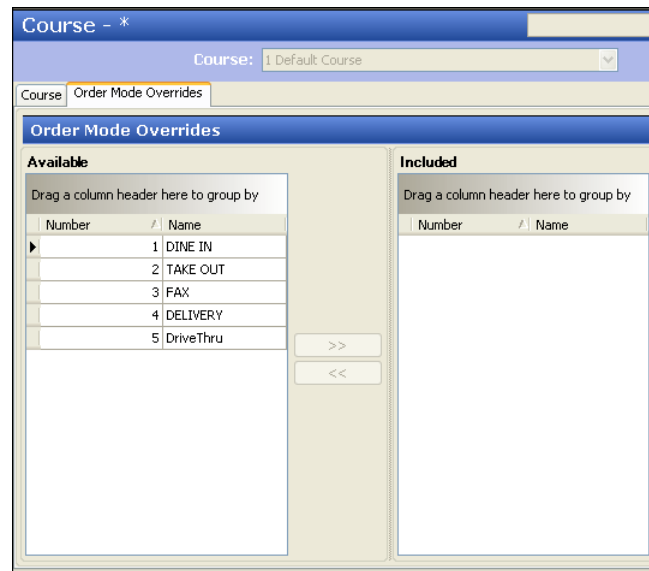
Course - *

Course: 1 Default Course

Course | Order Mode Overrides

Order Mode Overrides

Available

Drag a column header here to group by

| Number | Name |
|---|---|
| 1 | DINE IN |
| 2 | TAKE OUT |
| 3 | FAX |
| 4 | DELIVERY |
| 5 | DriveThru |

>>

<<

Included

Drag a column header here to group by

| Number | Name |
|---|---|